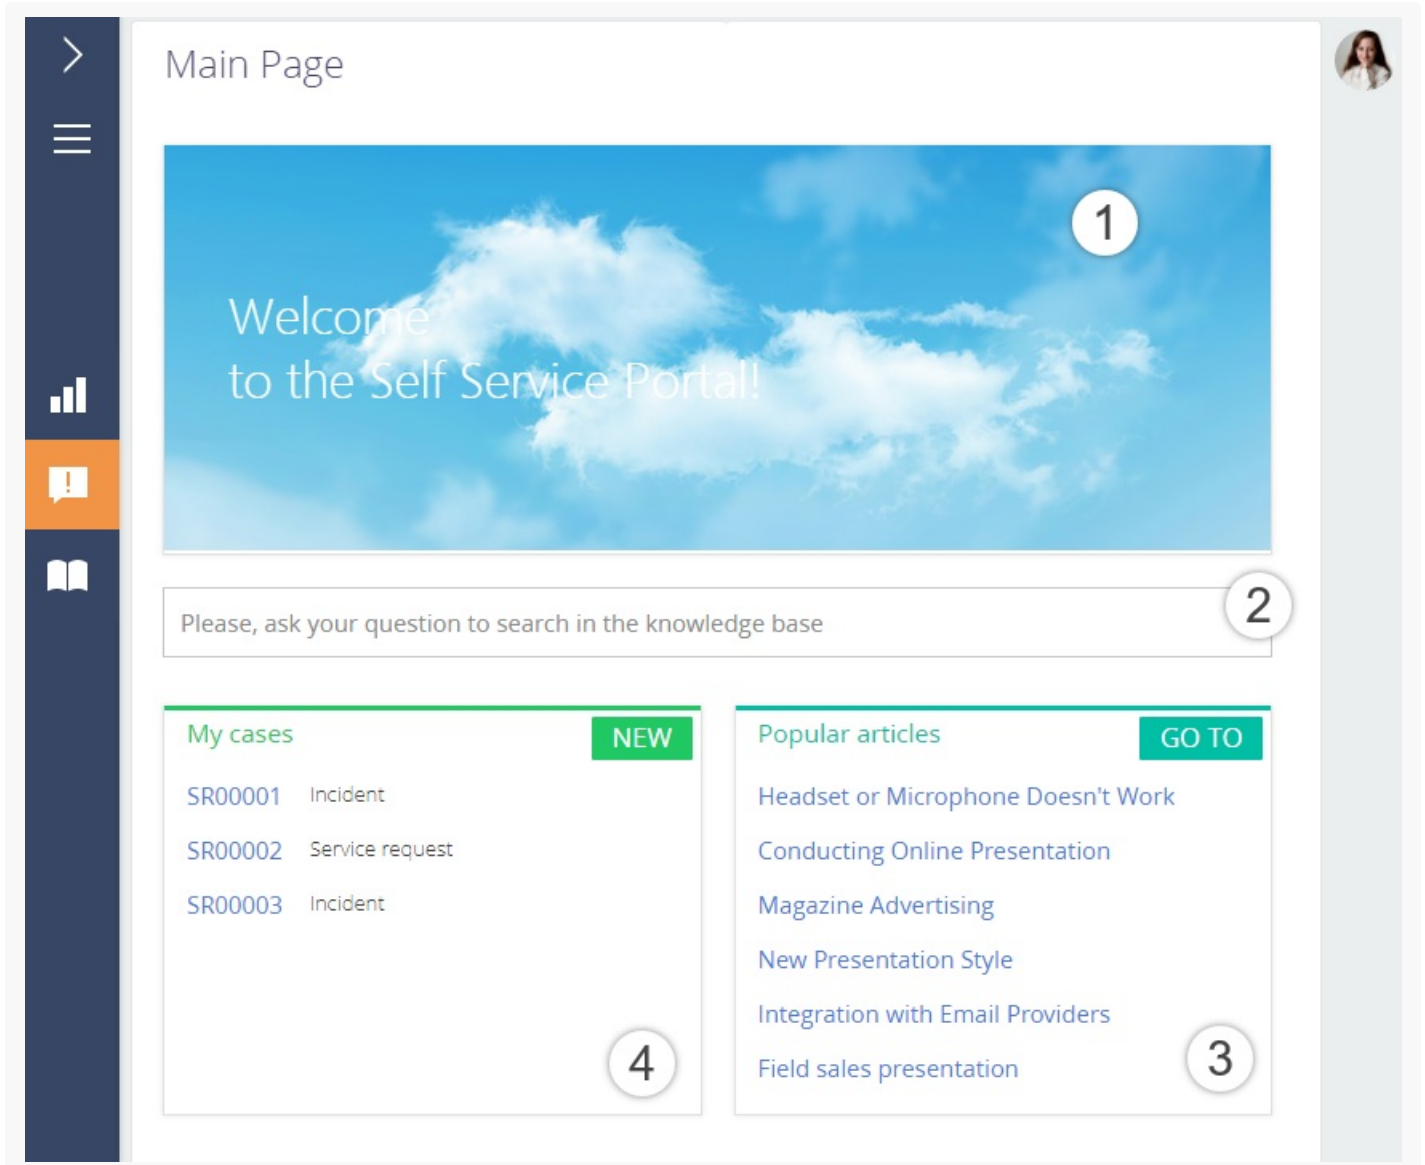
Main Page

Welcome
to the Self Service Portal!

1

Please, ask your question to search in the knowledge base

2

My cases

NEW

SR00001 Incident

SR00002 Service request

SR00003 Incident

4

Popular articles

GO TO

Headset or Microphone Doesn't Work

Conducting Online Presentation

Magazine Advertising

New Presentation Style

Integration with Email Providers

Field sales presentation

3